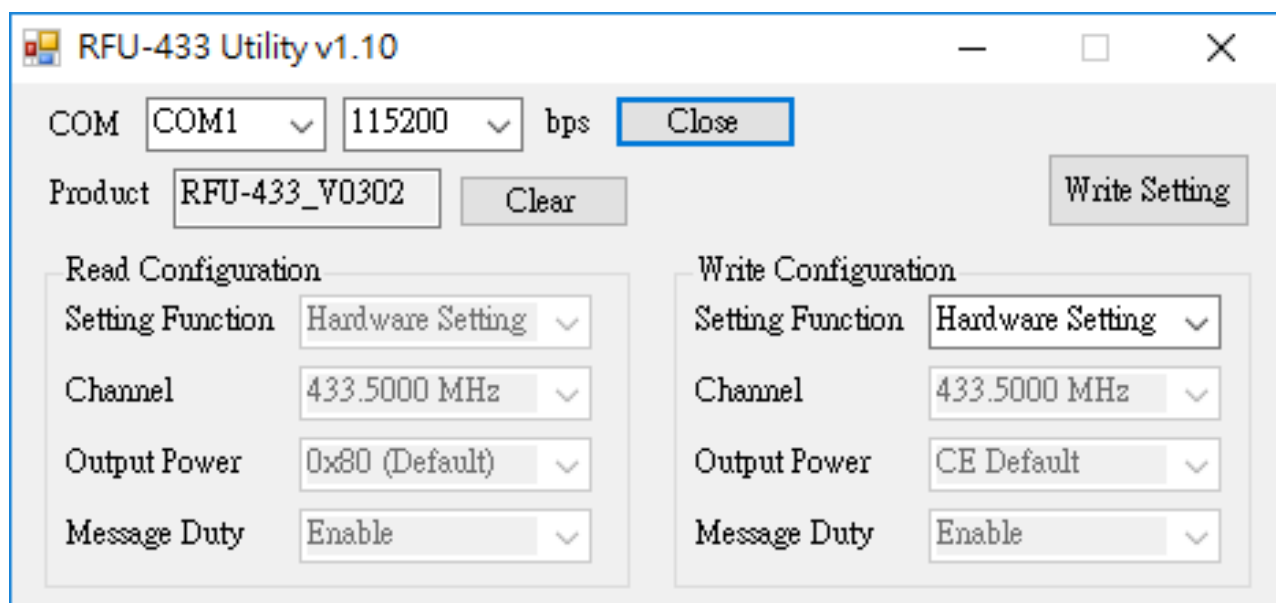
RFU-433 Utility v1.10

COM COM1 115200 bps Close

Product RFU-433_V0302 Clear

Write Setting

Read Configuration
Setting Function Hardware Setting
Channel 433.5000 MHz
Output Power 0x80 (Default)
Message Duty Enable

Write Configuration
Setting Function Hardware Setting
Channel 433.5000 MHz
Output Power CE Default
Message Duty Enable